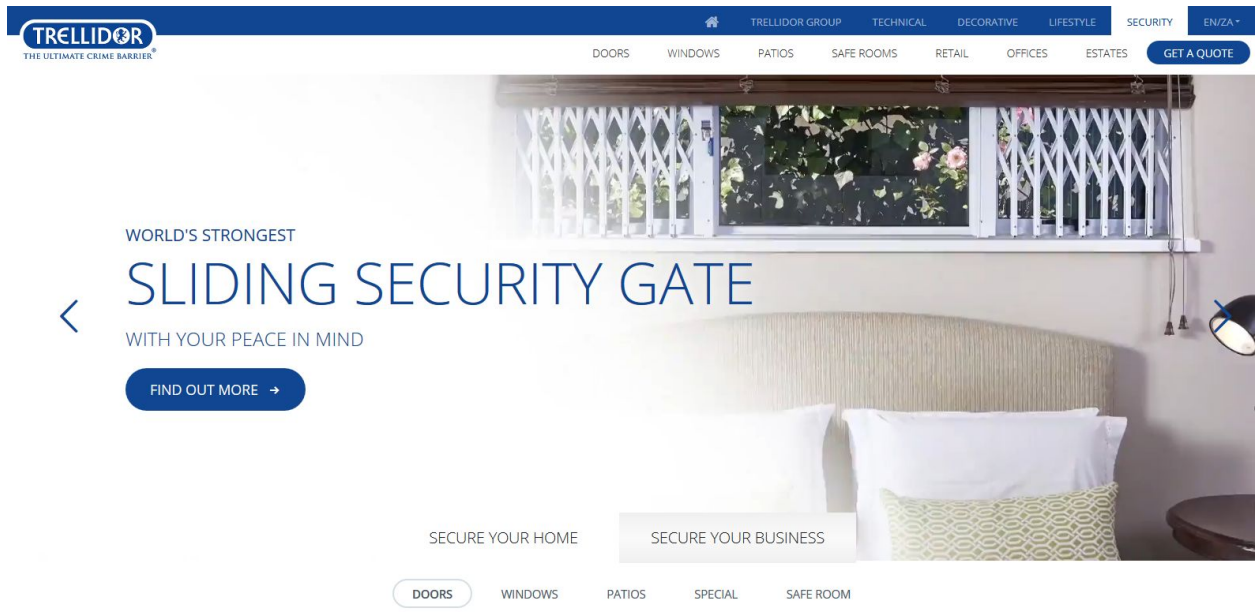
TRELLIDOR
THE ULTIMATE CRIME BARRIER®

TRELLIDOR GROUP TECHNICAL DECORATIVE LIFESTYLE SECURITY EN/ZA

DOORS WINDOWS PATIOS SAFE ROOMS RETAIL OFFICES ESTATES GET A QUOTE

WORLD'S STRONGEST
SLIDING SECURITY GATE
WITH YOUR PEACE IN MIND

FIND OUT MORE →

SECURE YOUR HOME SECURE YOUR BUSINESS

DOORS WINDOWS PATIOS SPECIAL SAFE ROOM